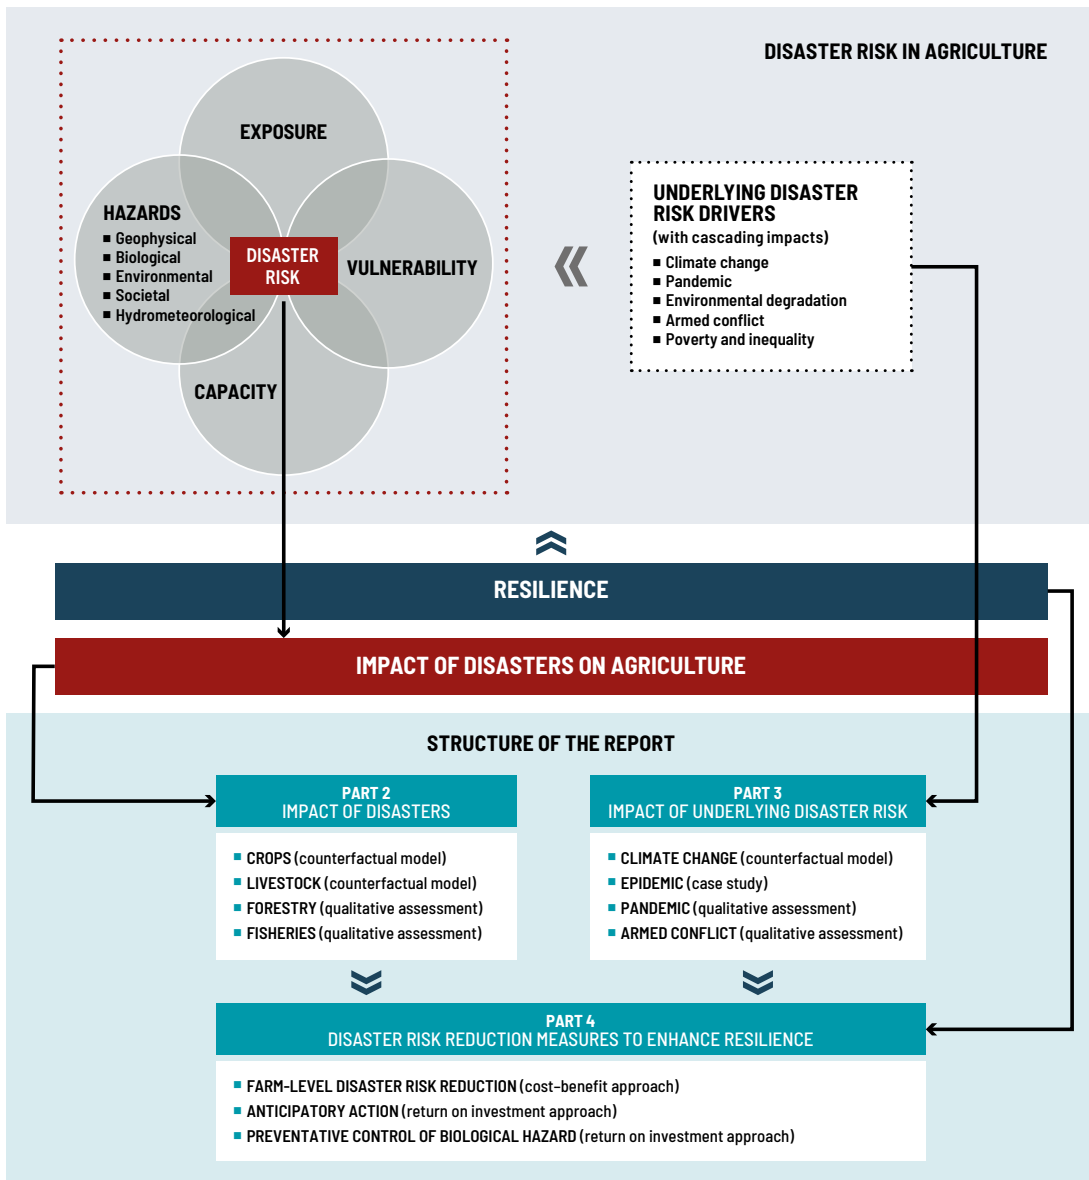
DISASTER RISK IN AGRICULTURE

EXPOSURE

HAZARDS
- Geophysical
- Biological
- Environmental
- Societal
- Hydrometeorological

DISASTER RISK

VULNERABILITY

CAPACITY

UNDERLYING DISASTER RISK DRIVERS
(with cascading impacts)
- Climate change
- Pandemic
- Environmental degradation
- Armed conflict
- Poverty and inequality

RESILIENCE

IMPACT OF DISASTERS ON AGRICULTURE

STRUCTURE OF THE REPORT

PART 2
IMPACT OF DISASTERS

- CROPS (counterfactual model)
- LIVESTOCK (counterfactual model)
- FORESTRY (qualitative assessment)
- FISHERIES (qualitative assessment)

PART 3
IMPACT OF UNDERLYING DISASTER RISK

- CLIMATE CHANGE (counterfactual model)
- EPIDEMIC (case study)
- PANDEMIC (qualitative assessment)
- ARMED CONFLICT (qualitative assessment)

PART 4
DISASTER RISK REDUCTION MEASURES TO ENHANCE RESILIENCE

- FARM-LEVEL DISASTER RISK REDUCTION (cost-benefit approach)
- ANTICIPATORY ACTION (return on investment approach)
- PREVENTATIVE CONTROL OF BIOLOGICAL HAZARD (return on investment approach)